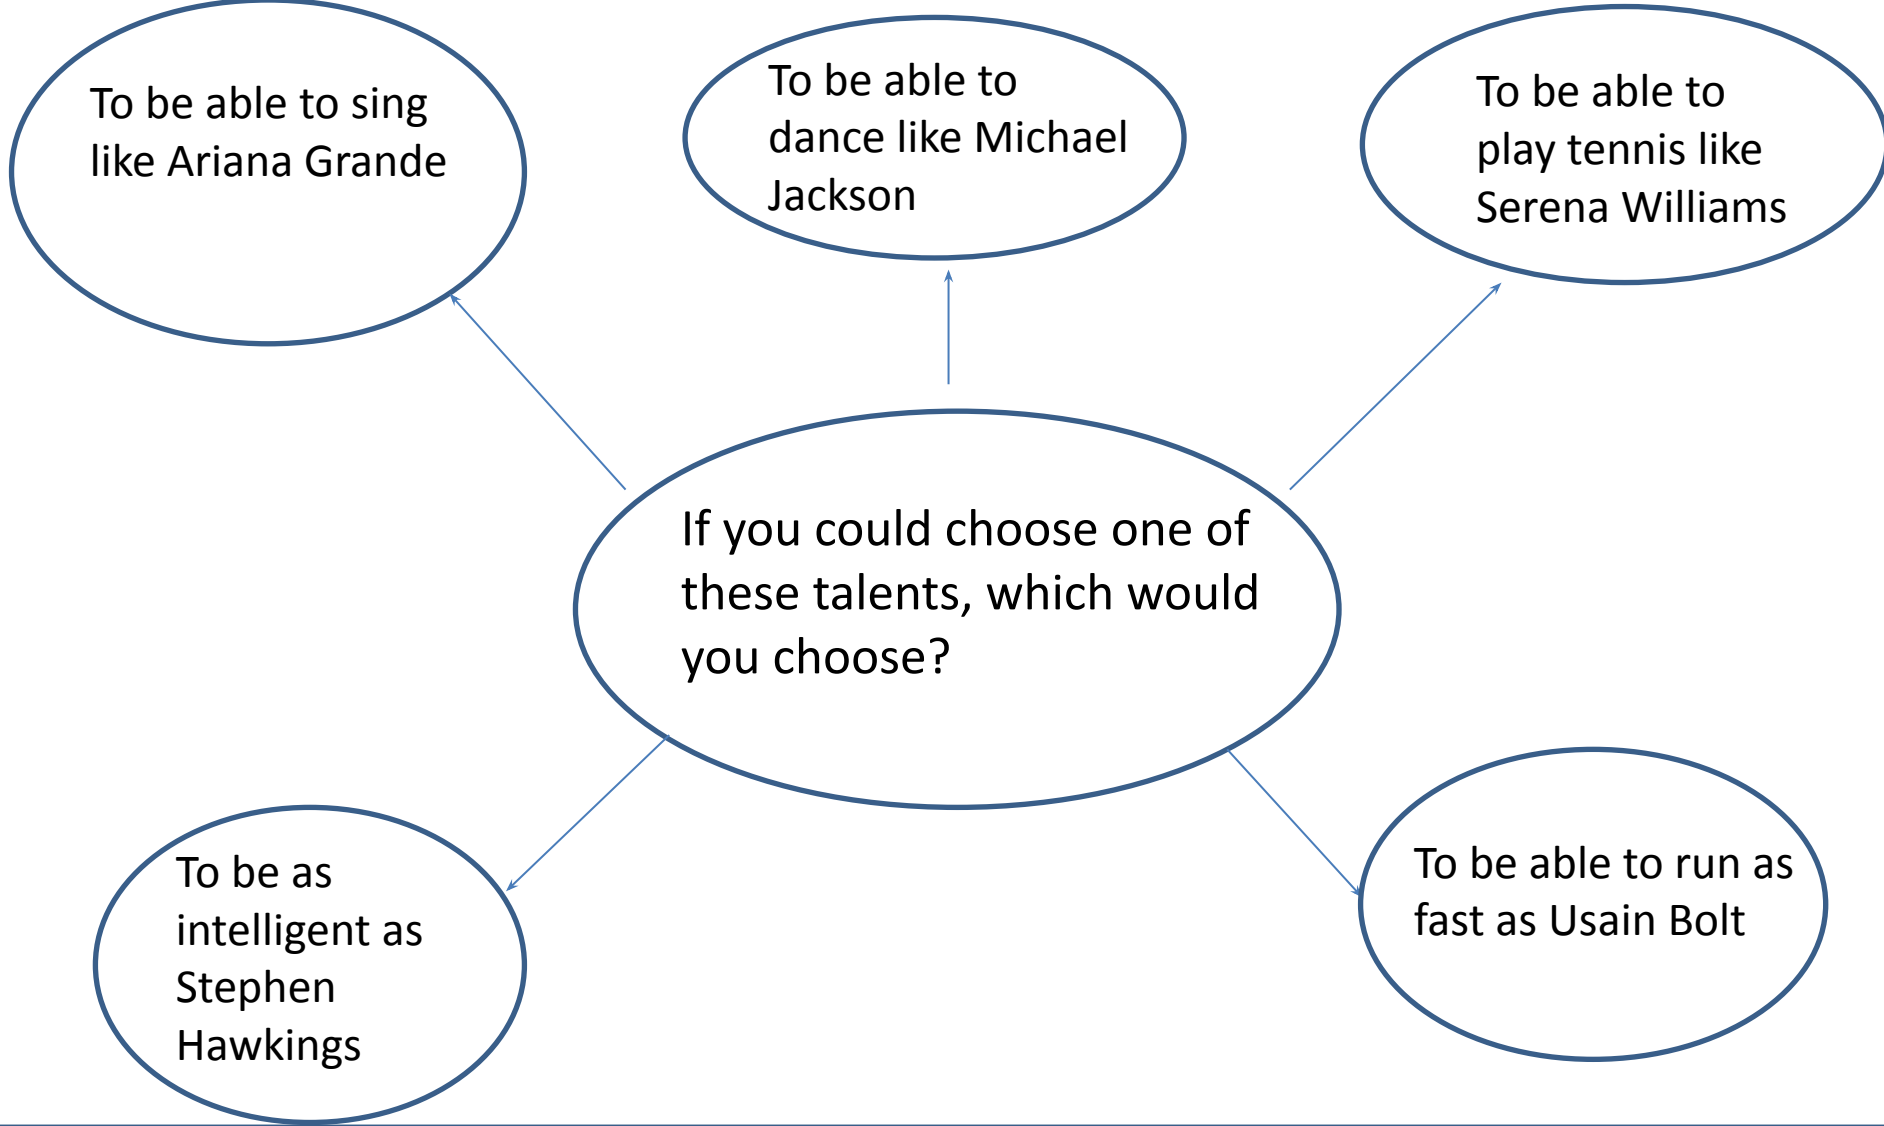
To be able to sing like Ariana Grande

To be able to dance like Michael Jackson

To be able to play tennis like Serena Williams

If you could choose one of these talents, which would you choose?

To be as intelligent as Stephen Hawkings

To be able to run as fast as Usain Bolt